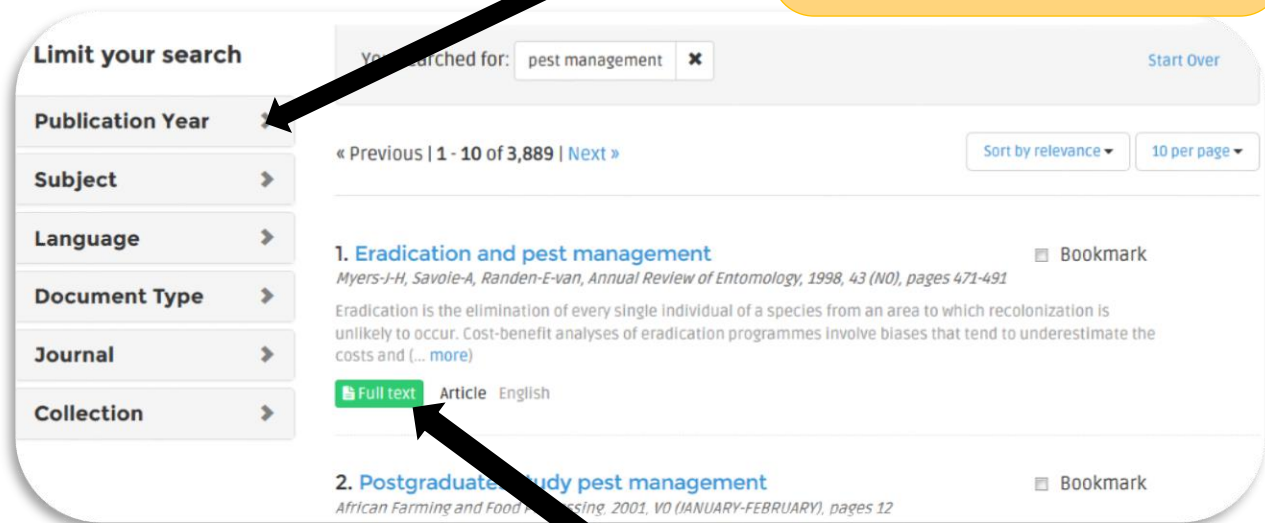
Limit your search

Publication Year

Subject

Language

Document Type

Journal

Collection

Yo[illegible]arched for: pest management ✖

Start Over

« Previous | 1 - 10 of 3,889 | Next »

Sort by relevance

10 per page

1. Eradication and pest management

Bookmark

Myers-J-H, Savoie-A, Randen-E-van, Annual Review of Entomology, 1998, 43 (NO), pages 471-491

Eradication is the elimination of every single individual of a species from an area to which recolonization is unlikely to occur. Cost-benefit analyses of eradication programmes involve biases that tend to underestimate the costs and (... more)

Full text Article English

2. Postgraduate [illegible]udy pest management

Bookmark

African Farming and Food P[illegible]ssing, 2001, V0 (JANUARY-FEBRUARY), pages 12